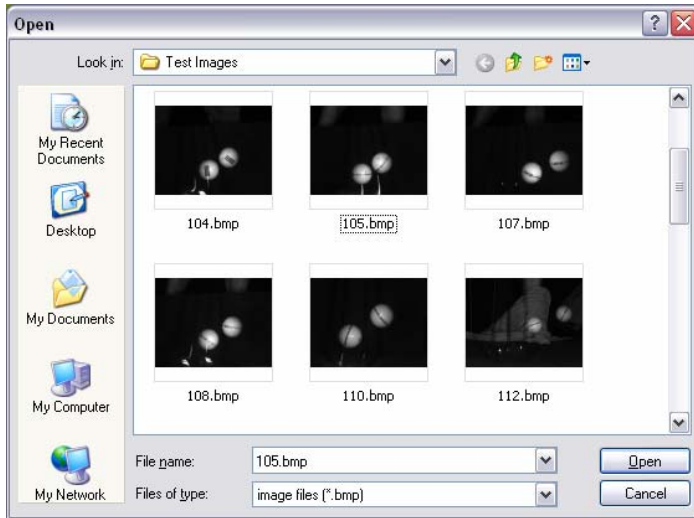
Open

Look in: Test Images

My Recent Documents

Desktop

My Documents

My Computer

My Network

104.bmp

105.bmp

107.bmp

108.bmp

110.bmp

112.bmp

File name: 105.bmp

Files of type: image files (*.bmp)

Open

Cancel